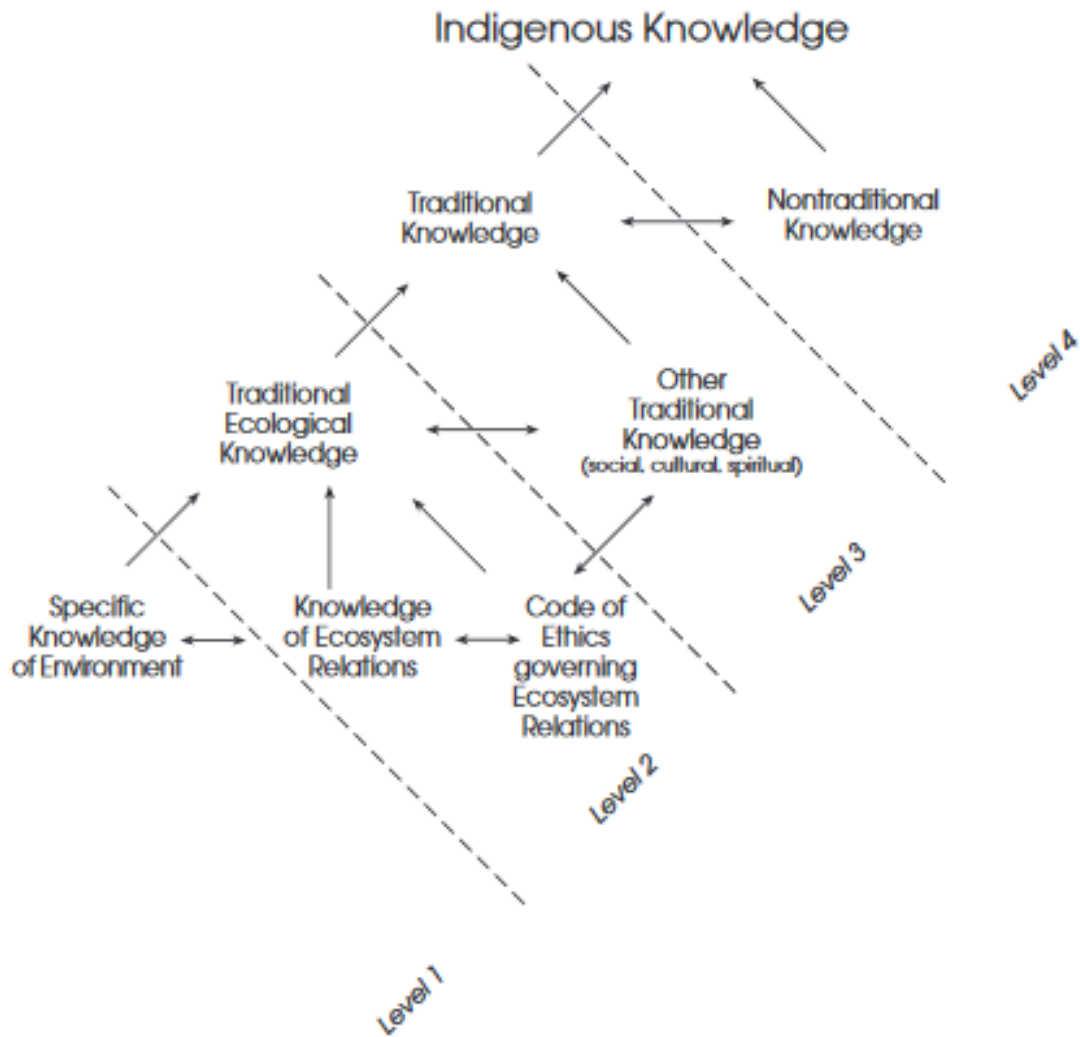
Indigenous Knowledge

Traditional Knowledge

Nontraditional Knowledge

Level 4

Traditional Ecological Knowledge

Other Traditional Knowledge (social, cultural, spiritual)

Level 3

Specific Knowledge of Environment

Knowledge of Ecosystem Relations

Code of Ethics governing Ecosystem Relations

Level 2

Level 1